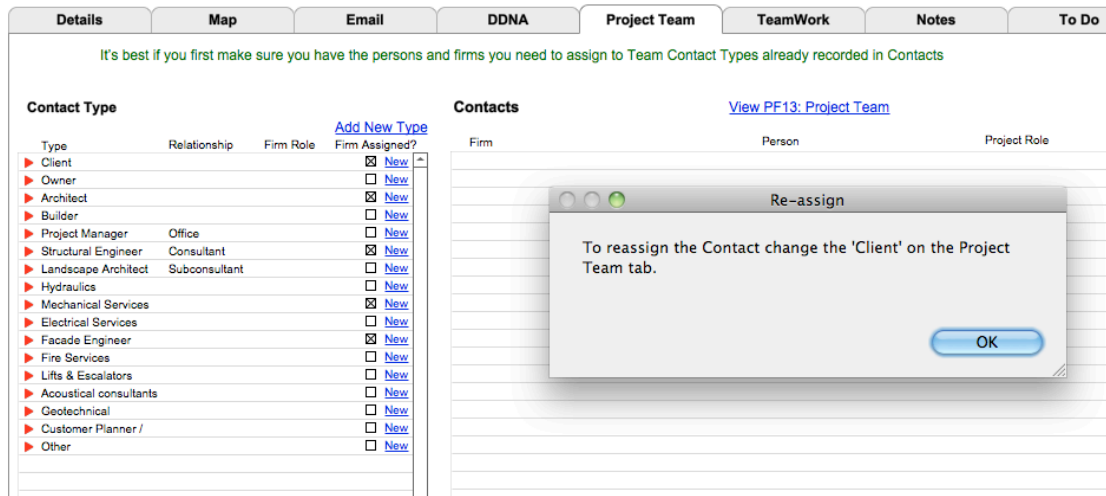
Details | Map | Email | DDNA | Project Team | TeamWork | Notes | To Do

It's best if you first make sure you have the persons and firms you need to assign to Team Contact Types already recorded in Contacts

Contact Type

Add New Type

| Type | Relationship | Firm Role | Firm Assigned? |
|---|---|---|---|
| Client | | | ☒ New |
| Owner | | | ☐ New |
| Architect | | | ☒ New |
| Builder | | | ☐ New |
| Project Manager | Office | | ☐ New |
| Structural Engineer | Consultant | | ☒ New |
| Landscape Architect | Subconsultant | | ☐ New |
| Hydraulics | | | ☐ New |
| Mechanical Services | | | ☒ New |
| Electrical Services | | | ☐ New |
| Facade Engineer | | | ☒ New |
| Fire Services | | | ☐ New |
| Lifts & Escalators | | | ☐ New |
| Acoustical consultants | | | ☐ New |
| Geotechnical | | | ☐ New |
| Customer Planner / | | | ☐ New |
| Other | | | ☐ New |

Contacts

View PF13: Project Team

| Firm | Person | Project Role |
|---|---|---|

Re-assign

To reassign the Contact change the 'Client' on the Project Team tab.

OK